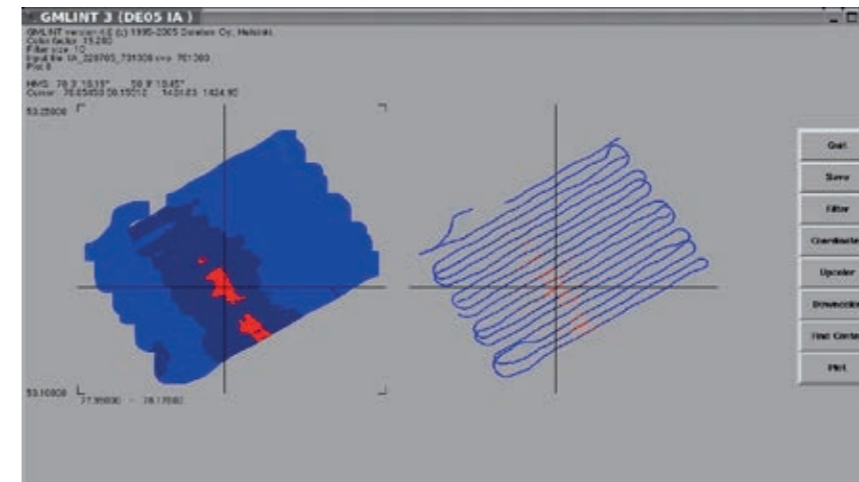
GMLINT 3 (DE05 IA)

GMLINT version 4.E (c) 1995-2005 Dataten Oy, Helsinki
Color factor: 15.280
Filter size: 10
Input file: IA_220705_731308.xxx 701.380
Plot: 8

HMS: 78.2 10.15" 58.9 10.45"
Cursor: 78.05850 58.15012 1401.83 1424.90

53.25800

53.10800
77.95800 - 78.17082

Quit
Save
Filter
Coordinates
Upcolor
Downcolor
Find Center
Plot